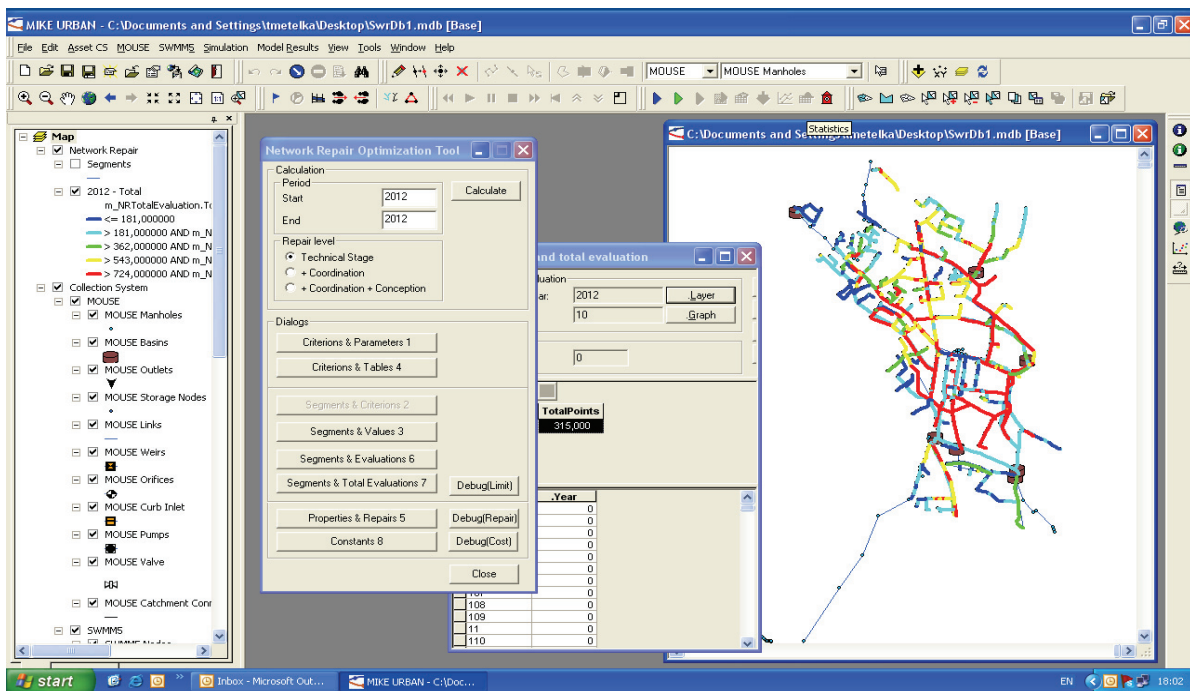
MIKE URBAN - C:\Documents and Settings\tmetelka\Desktop\SwrDb1.mdb [Base]

File Edit Asset CS MOUSE SWMM5 Simulation Model Results View Tools Window Help

MOUSE MOUSE Manholes

Map
Network Repair
Segments
2012 - Total
m_NRTotalEvaluation.To
<= 181,000000
> 181,000000 AND m_N
> 362,000000 AND m_N
> 543,000000 AND m_N
> 724,000000 AND m_N
Collection System
MOUSE
MOUSE Manholes
MOUSE Basins
MOUSE Outlets
MOUSE Storage Nodes
MOUSE Links
MOUSE Weirs
MOUSE Orifices
MOUSE Curb Inlet
MOUSE Pumps
MOUSE Valve
MOUSE Catchment Conr
SWMM5

Network Repair Optimization Tool
Calculation
Period
Start 2012
End 2012
Calculate
Repair level
Technical Stage
+ Coordination
+ Coordination + Conception
Dialogs
Criterions & Parameters 1
Criterions & Tables 4
Segments & Criterions 2
Segments & Values 3
Segments & Evaluations 6
Segments & Total Evaluations 7
Debug(Limit)
Properties & Repairs 5
Debug(Repair)
Constants 8
Debug(Cost)
Close

and total evaluation
aluation
ar: 2012
10
Layer
Graph
0
TotalPoints
315,000
.Year
0
0
0
0
0
0
0
0
0
0
108 0
109 0
11 0
110 0

C:\Documents and Settings\tmetelka\Desktop\SwrDb1.mdb [Base]
Statistics

start
Inbox - Microsoft Out...
MIKE URBAN - C:\Doc...
EN
18:02